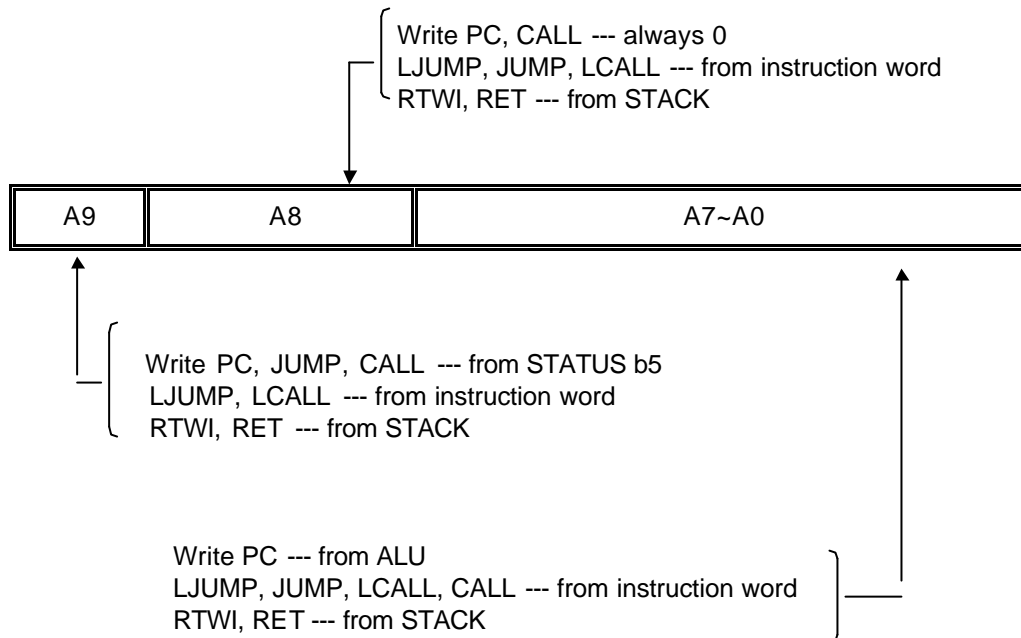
Write PC, CALL --- always 0
LJUMP, JUMP, LCALL --- from instruction word
RTWI, RET --- from STACK

| A9 | A8 | A7~A0 |
|---|---|---|

Write PC, JUMP, CALL --- from STATUS b5
LJUMP, LCALL --- from instruction word
RTWI, RET --- from STACK

Write PC --- from ALU
LJUMP, JUMP, LCALL, CALL --- from instruction word
RTWI, RET --- from STACK